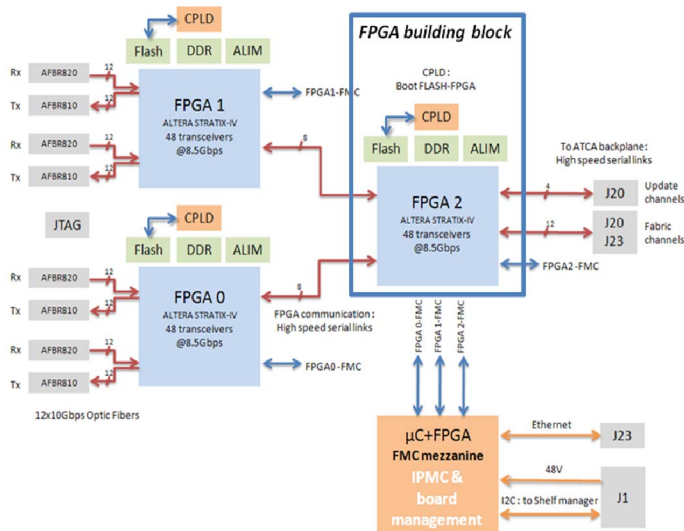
CPLD
Flash DDR ALIM
Rx AFBR820 12
Tx AFBR810 12
Rx AFBR820 12
Tx AFBR810 12
FPGA 1
ALTERA STRATIX-IV
48 transceivers
@8.5Gbps
FPGA1-FMC
8

FPGA building block
CPLD :
Boot FLASH-FPGA
CPLD
Flash DDR ALIM
FPGA 2
ALTERA STRATIX-IV
48 transceivers
@8.5Gbps
FPGA2-FMC

To ATCA backplane:
High speed serial links
4 J20 Update channels
12 J20 J23 Fabric channels

JTAG
CPLD
Flash DDR ALIM
Rx AFBR820 12
Tx AFBR810 12
Rx AFBR820 12
Tx AFBR810 12
FPGA 0
ALTERA STRATIX-IV
48 transceivers
@8.5Gbps
8
FPGA communication :
High speed serial links
FPGA0 -FMC
FPGA 0-FMC
FPGA 1-FMC
FPGA 2-FMC

12x10Gbps Optic Fibers

µC+FPGA
FMC mezzanine
IPMC &
board
management
Ethernet J23
48V
I2C : to Shelf manager J1